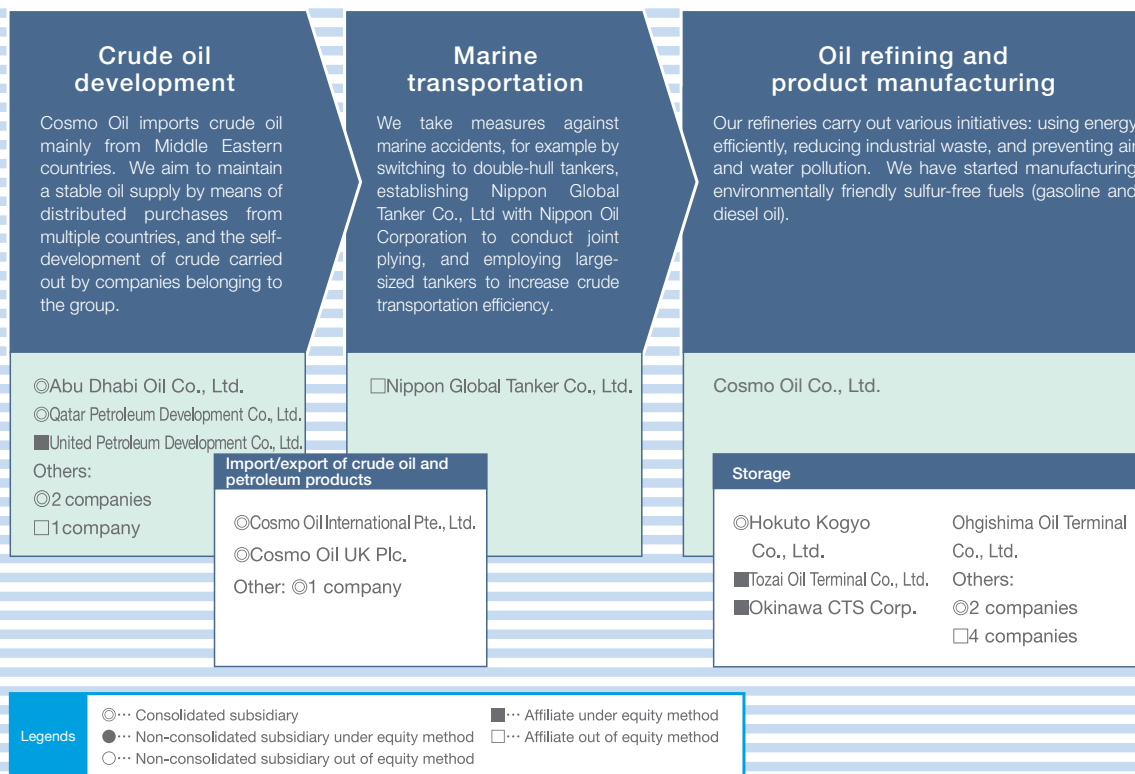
Crude oil development

Cosmo Oil imports crude oil mainly from Middle Eastern countries. We aim to maintain a stable oil supply by means of distributed purchases from multiple countries, and the self-development of crude carried out by companies belonging to the group.

◎Abu Dhabi Oil Co., Ltd.
◎Qatar Petroleum Development Co., Ltd.
■United Petroleum Development Co., Ltd.
Others:
◎2 companies
□1company

Marine transportation

We take measures against marine accidents, for example by switching to double-hull tankers, establishing Nippon Global Tanker Co., Ltd with Nippon Oil Corporation to conduct joint plying, and employing large-sized tankers to increase crude transportation efficiency.

□Nippon Global Tanker Co., Ltd.

Import/export of crude oil and petroleum products

◎Cosmo Oil International Pte., Ltd.
◎Cosmo Oil UK Plc.
Other: ◎1 company

Oil refining and product manufacturing

Our refineries carry out various initiatives: using energy efficiently, reducing industrial waste, and preventing air and water pollution. We have started manufacturing environmentally friendly sulfur-free fuels (gasoline and diesel oil).

Cosmo Oil Co., Ltd.

Storage

◎Hokuto Kogyo Co., Ltd.
■Tozai Oil Terminal Co., Ltd.
■Okinawa CTS Corp.

Ohgishima Oil Terminal Co., Ltd.
Others:
◎2 companies
□4 companies

Legends
◎··· Consolidated subsidiary
●··· Non-consolidated subsidiary under equity method
○··· Non-consolidated subsidiary out of equity method
■··· Affiliate under equity method
□··· Affiliate out of equity method